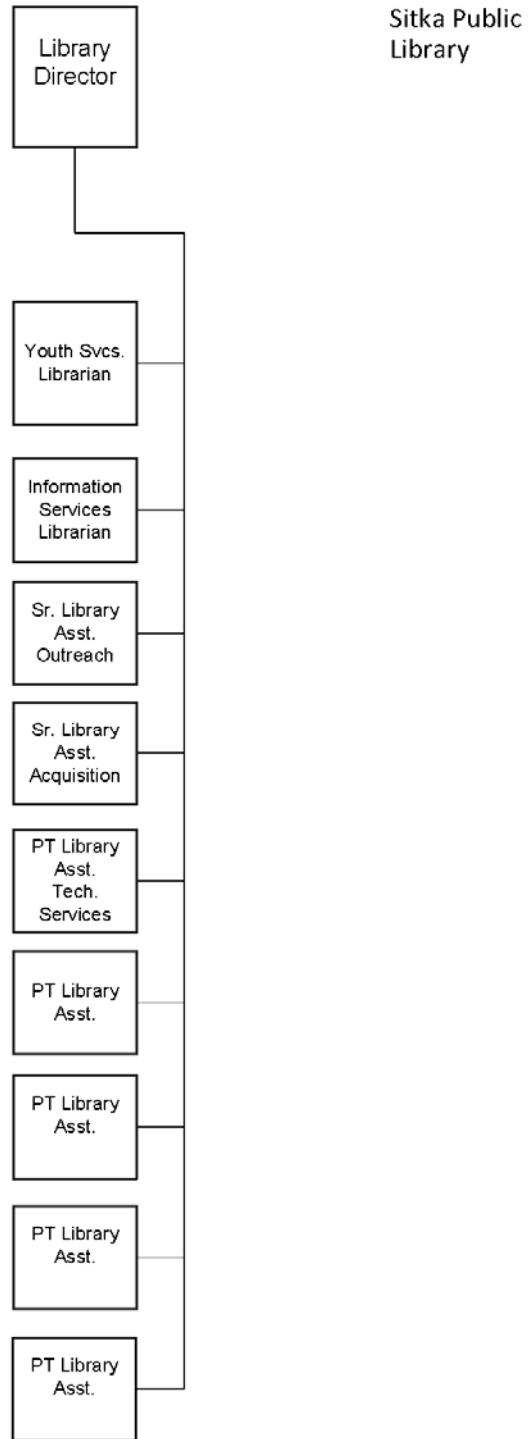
Library Director

Sitka Public Library

Youth Svcs. Librarian

Information Services Librarian

Sr. Library Asst. Outreach

Sr. Library Asst. Acquisition

PT Library Asst. Tech. Services

PT Library Asst.

PT Library Asst.

PT Library Asst.

PT Library Asst.